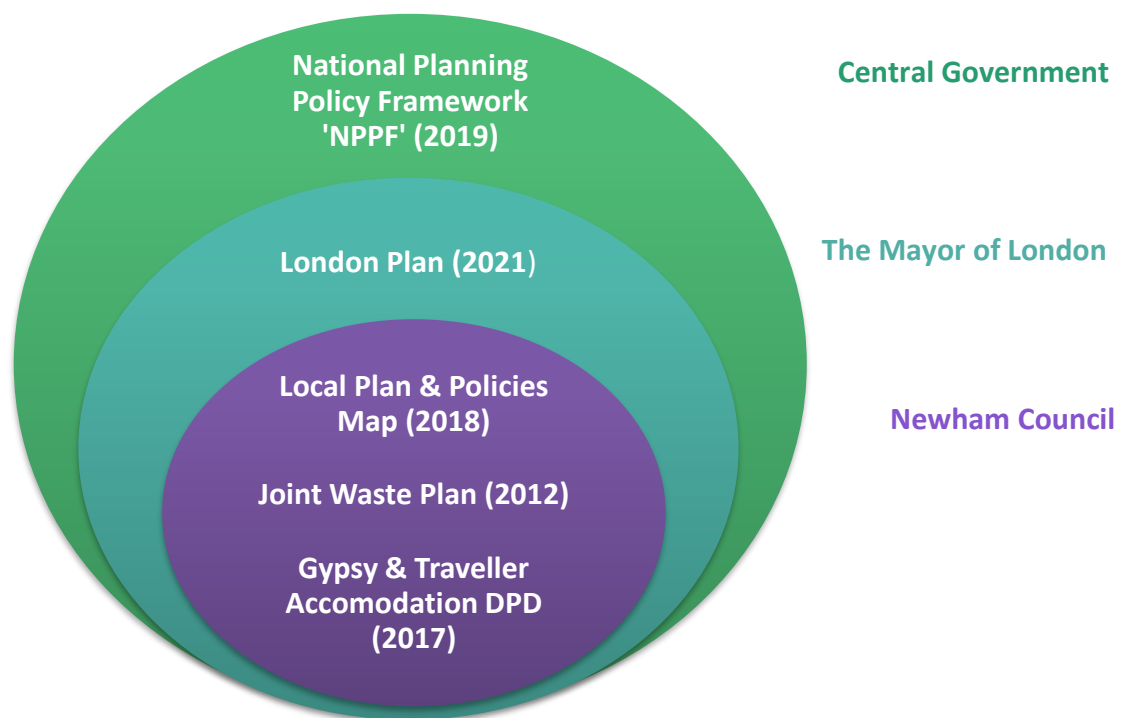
National Planning Policy Framework 'NPPF' (2019)

Central Government

London Plan (2021)

The Mayor of London

Local Plan & Policies Map (2018)

Newham Council

Joint Waste Plan (2012)

Gypsy & Traveller Accomodation DPD (2017)